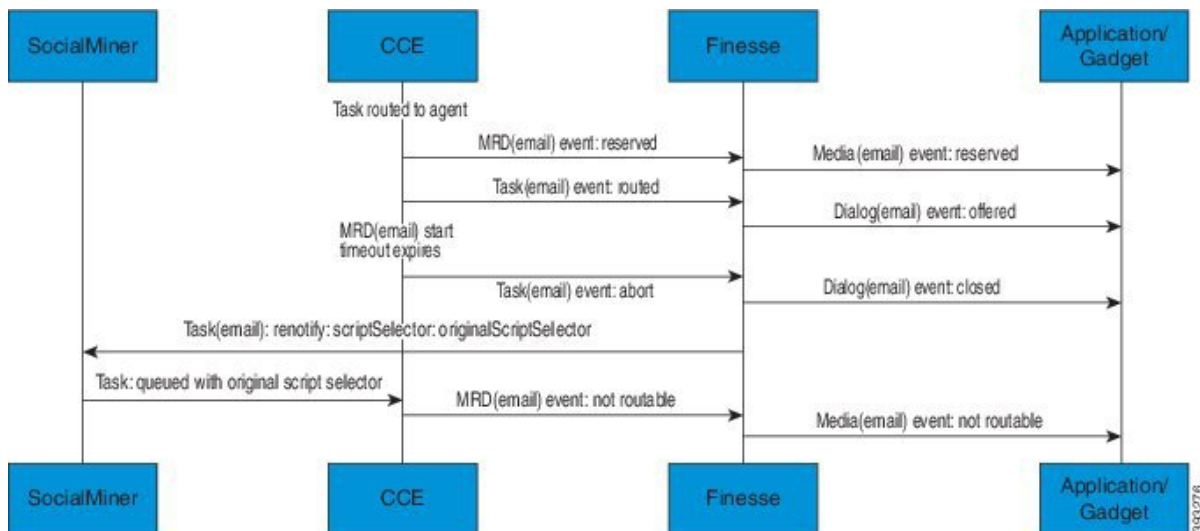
SocialMiner

CCE

Finesse

Application/ Gadget

Task routed to agent

MRD(email) event: reserved

Media (email) event: reserved

Task(email) event: routed

Dialog(email) event: offered

MRD(email) start timeout expires

Task(email) event: abort

Dialog(email) event: closed

Task(email): renotify: scriptSelector: originalScriptSelector

Task: queued with original script selector

MRD(email) event: not routable

Media(email) event: not routable

SocialMiner

CCE

Finesse

Application/ Gadget

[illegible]